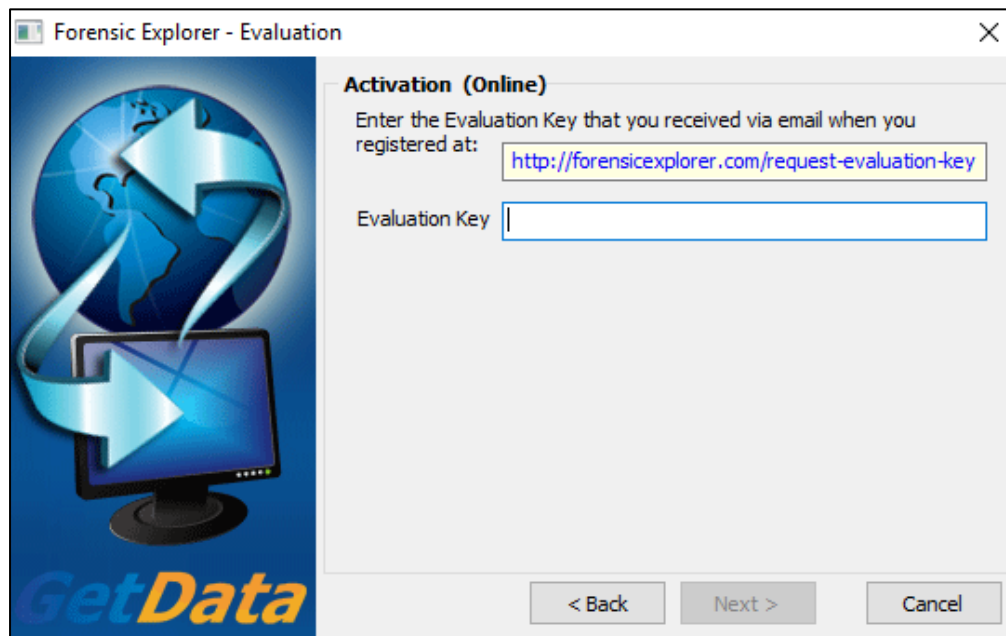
Forensic Explorer - Evaluation

GetData

Activation (Online)

Enter the Evaluation Key that you received via email when you registered at:

http://forensicexplorer.com/request-evaluation-key

Evaluation Key

< Back

Next >

Cancel